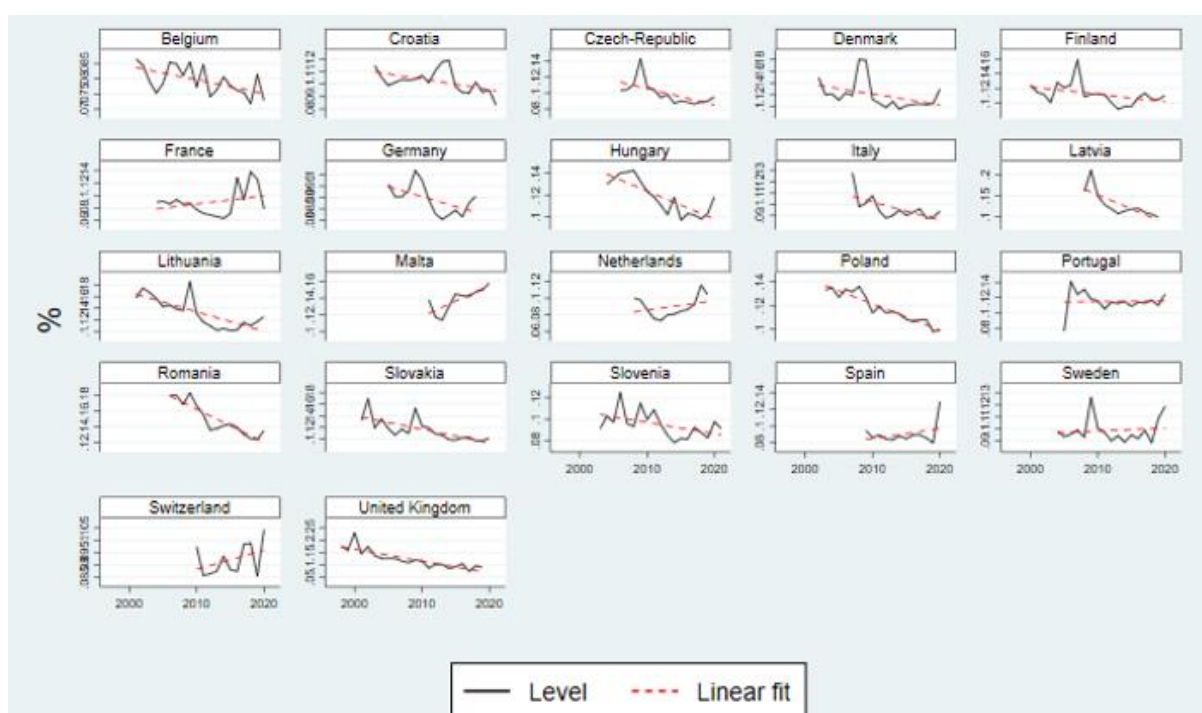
%

Belgium
.07.075.08.085

Croatia
.08.09.1.11.12

Czech-Republic
.08.1.12.14

Denmark
.1.12.14.16.18

Finland
.1.12.14.16

France
.08.09.1.11.12

Germany
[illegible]

Hungary
.1.12.14

Italy
.09.1.11.12.13

Latvia
.1.15.2

Lithuania
.1.12.14.16.18

Malta
.1.12.14.16

Netherlands
.06.08.1.12

Poland
.1.12.14

Portugal
.08.1.12.14

Romania
.12.14.16.18

Slovakia
.1.12.14.16.18

Slovenia
.08.1.12

Spain
.08.1.12.14

Sweden
.09.1.11.12.13

Switzerland
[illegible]

United Kingdom
.05.1.15.2.25

2000 2010 2020

Level
Linear fit